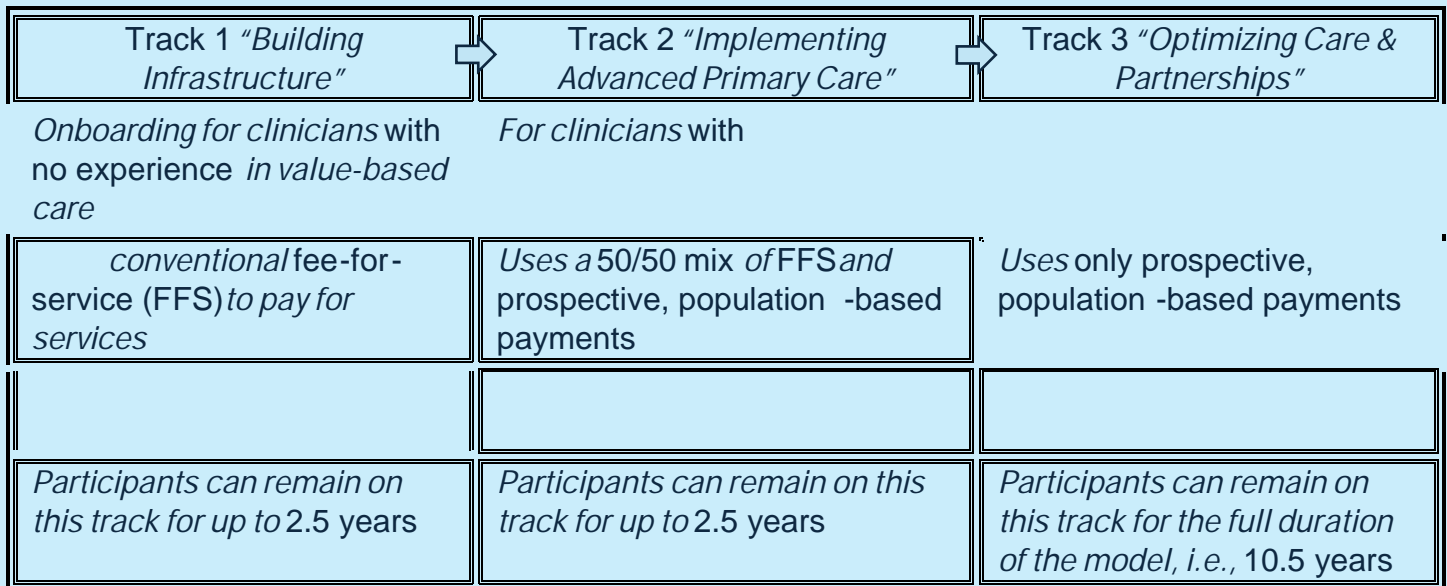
| Track 1 *"Building Infrastructure"* | Track 2 *"Implementing Advanced Primary Care"* | Track 3 *"Optimizing Care & Partnerships"* |
|---|---|---|
| *Onboarding for clinicians* with no experience *in value-based care* | *For clinicians* with | |
| *conventional* fee-for-service (FFS) *to pay for services* | *Uses a* 50/50 mix *of* FFS *and* prospective, population -based payments | *Uses* only prospective, population -based payments |
| | | |
| *Participants can remain on this track for up to* 2.5 years | *Participants can remain on this track for up to* 2.5 years | *Participants can remain on this track for the full duration of the model, i.e.,* 10.5 years |